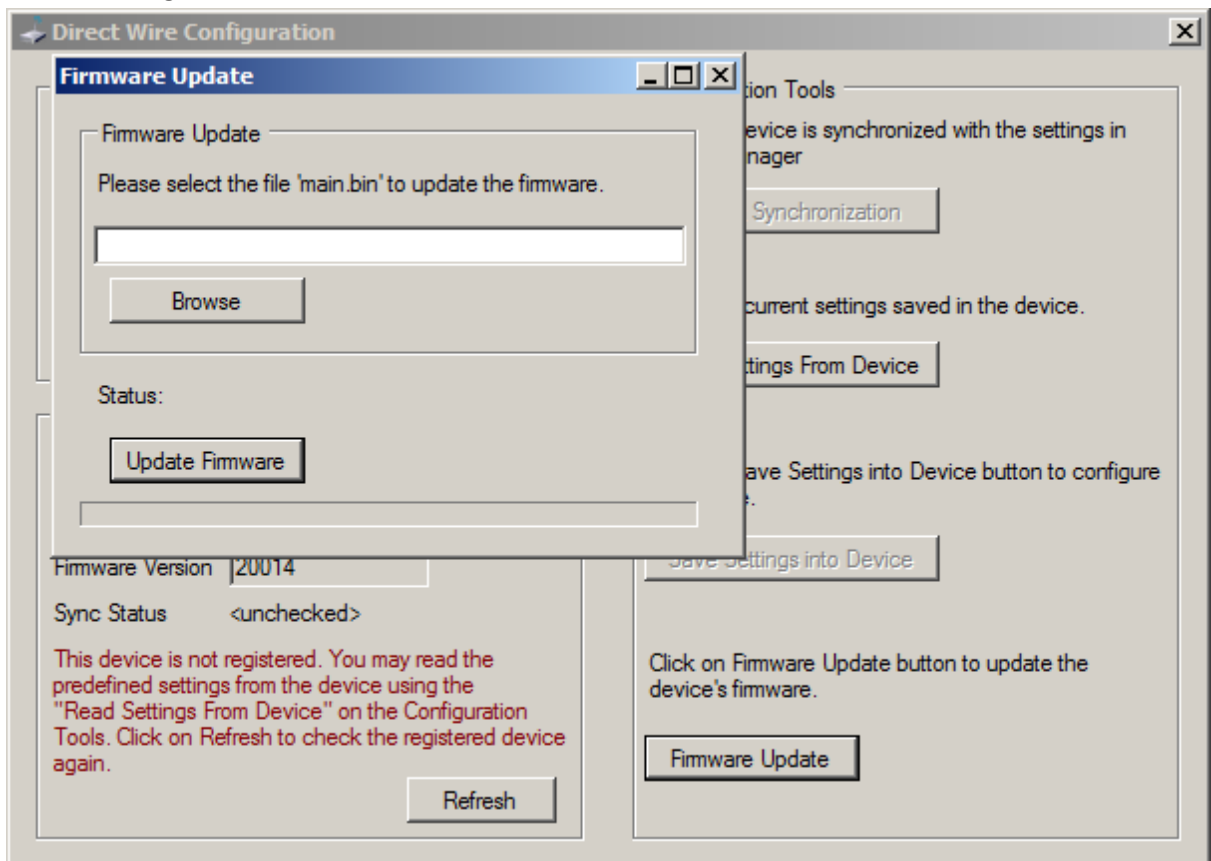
Direct Wire Configuration

Firmware Update

Firmware Update

Please select the file 'main.bin' to update the firmware.

Browse

Status:

Update Firmware

tion Tools

evice is synchronized with the settings in nager

Synchronization

current settings saved in the device.

ttings From Device

ave Settings into Device button to configure e.

Save Settings into Device

Firmware Version 20014

Sync Status <unchecked>

This device is not registered. You may read the predefined settings from the device using the "Read Settings From Device" on the Configuration Tools. Click on Refresh to check the registered device again.

Refresh

Click on Firmware Update button to update the device's firmware.

Firmware Update